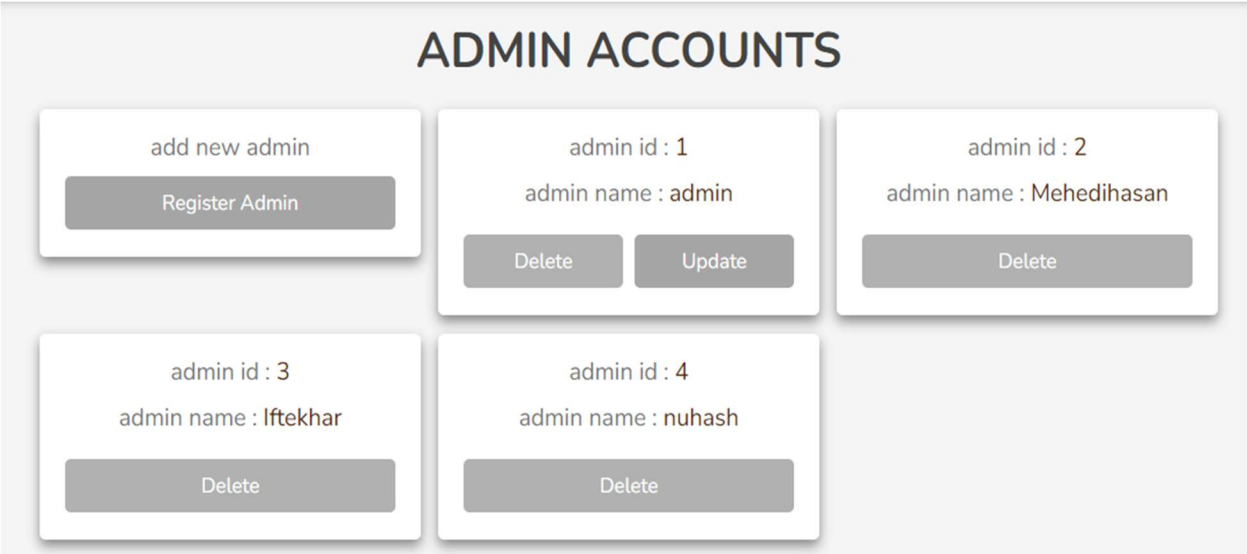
ADMIN ACCOUNTS

add new admin

Register Admin

admin id : 1

admin name : admin

Delete

Update

admin id : 2

admin name : Mehedihasan

Delete

admin id : 3

admin name : Iftekhar

Delete

admin id : 4

admin name : nuhash

Delete